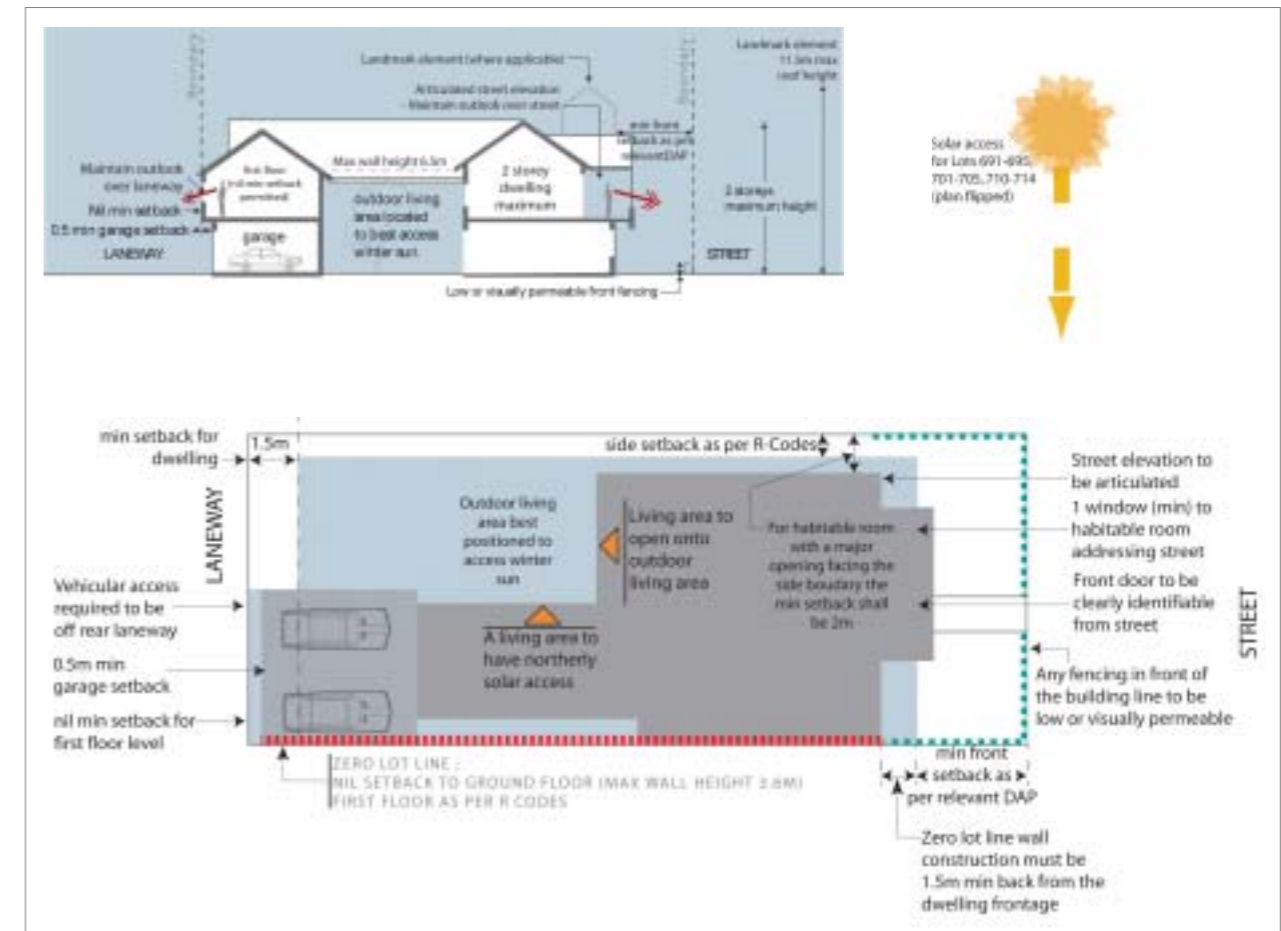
Boundary

Landmark element (where applicable)

Articulated street elevation - Maintain outlook over street

Boundary

Landmark element 11.5m max roof height

min front setback as per relevant DAP

Maintain outlook over laneway

first floor (nil min setback permitted)

Max wall height 6.5m

2 storey dwelling maximum

2 storeys maximum height

Nil min setback

0.5 min garage setback

outdoor living area located to best access winter sun

garage

LANEWAY

STREET

Low or visually permeable front fencing

Solar access for Lots 691-695, 701-705, 710-714 (plan flipped)

min setback for dwelling

1.5m

side setback as per R-Codes

Street elevation to be articulated

LANEWAY

Outdoor living area best positioned to access winter sun

Living area to open onto outdoor living area

For habitable room with a major opening facing the side boudary the min setback shall be 2m

1 window (min) to habitable room addressing street

Front door to be clearly identifiable from street

Vehicular access required to be off rear laneway

A living area to have northerly solar access

STREET

0.5m min garage setback

Any fencing in front of the building line to be low or visually permeable

nil min setback for first floor level

ZERO LOT LINE :
NIL SETBACK TO GROUND FLOOR (MAX WALL HEIGHT 3.6M)
FIRST FLOOR AS PER R CODES

min front setback as per relevant DAP

Zero lot line wall construction must be 1.5m min back from the dwelling frontage